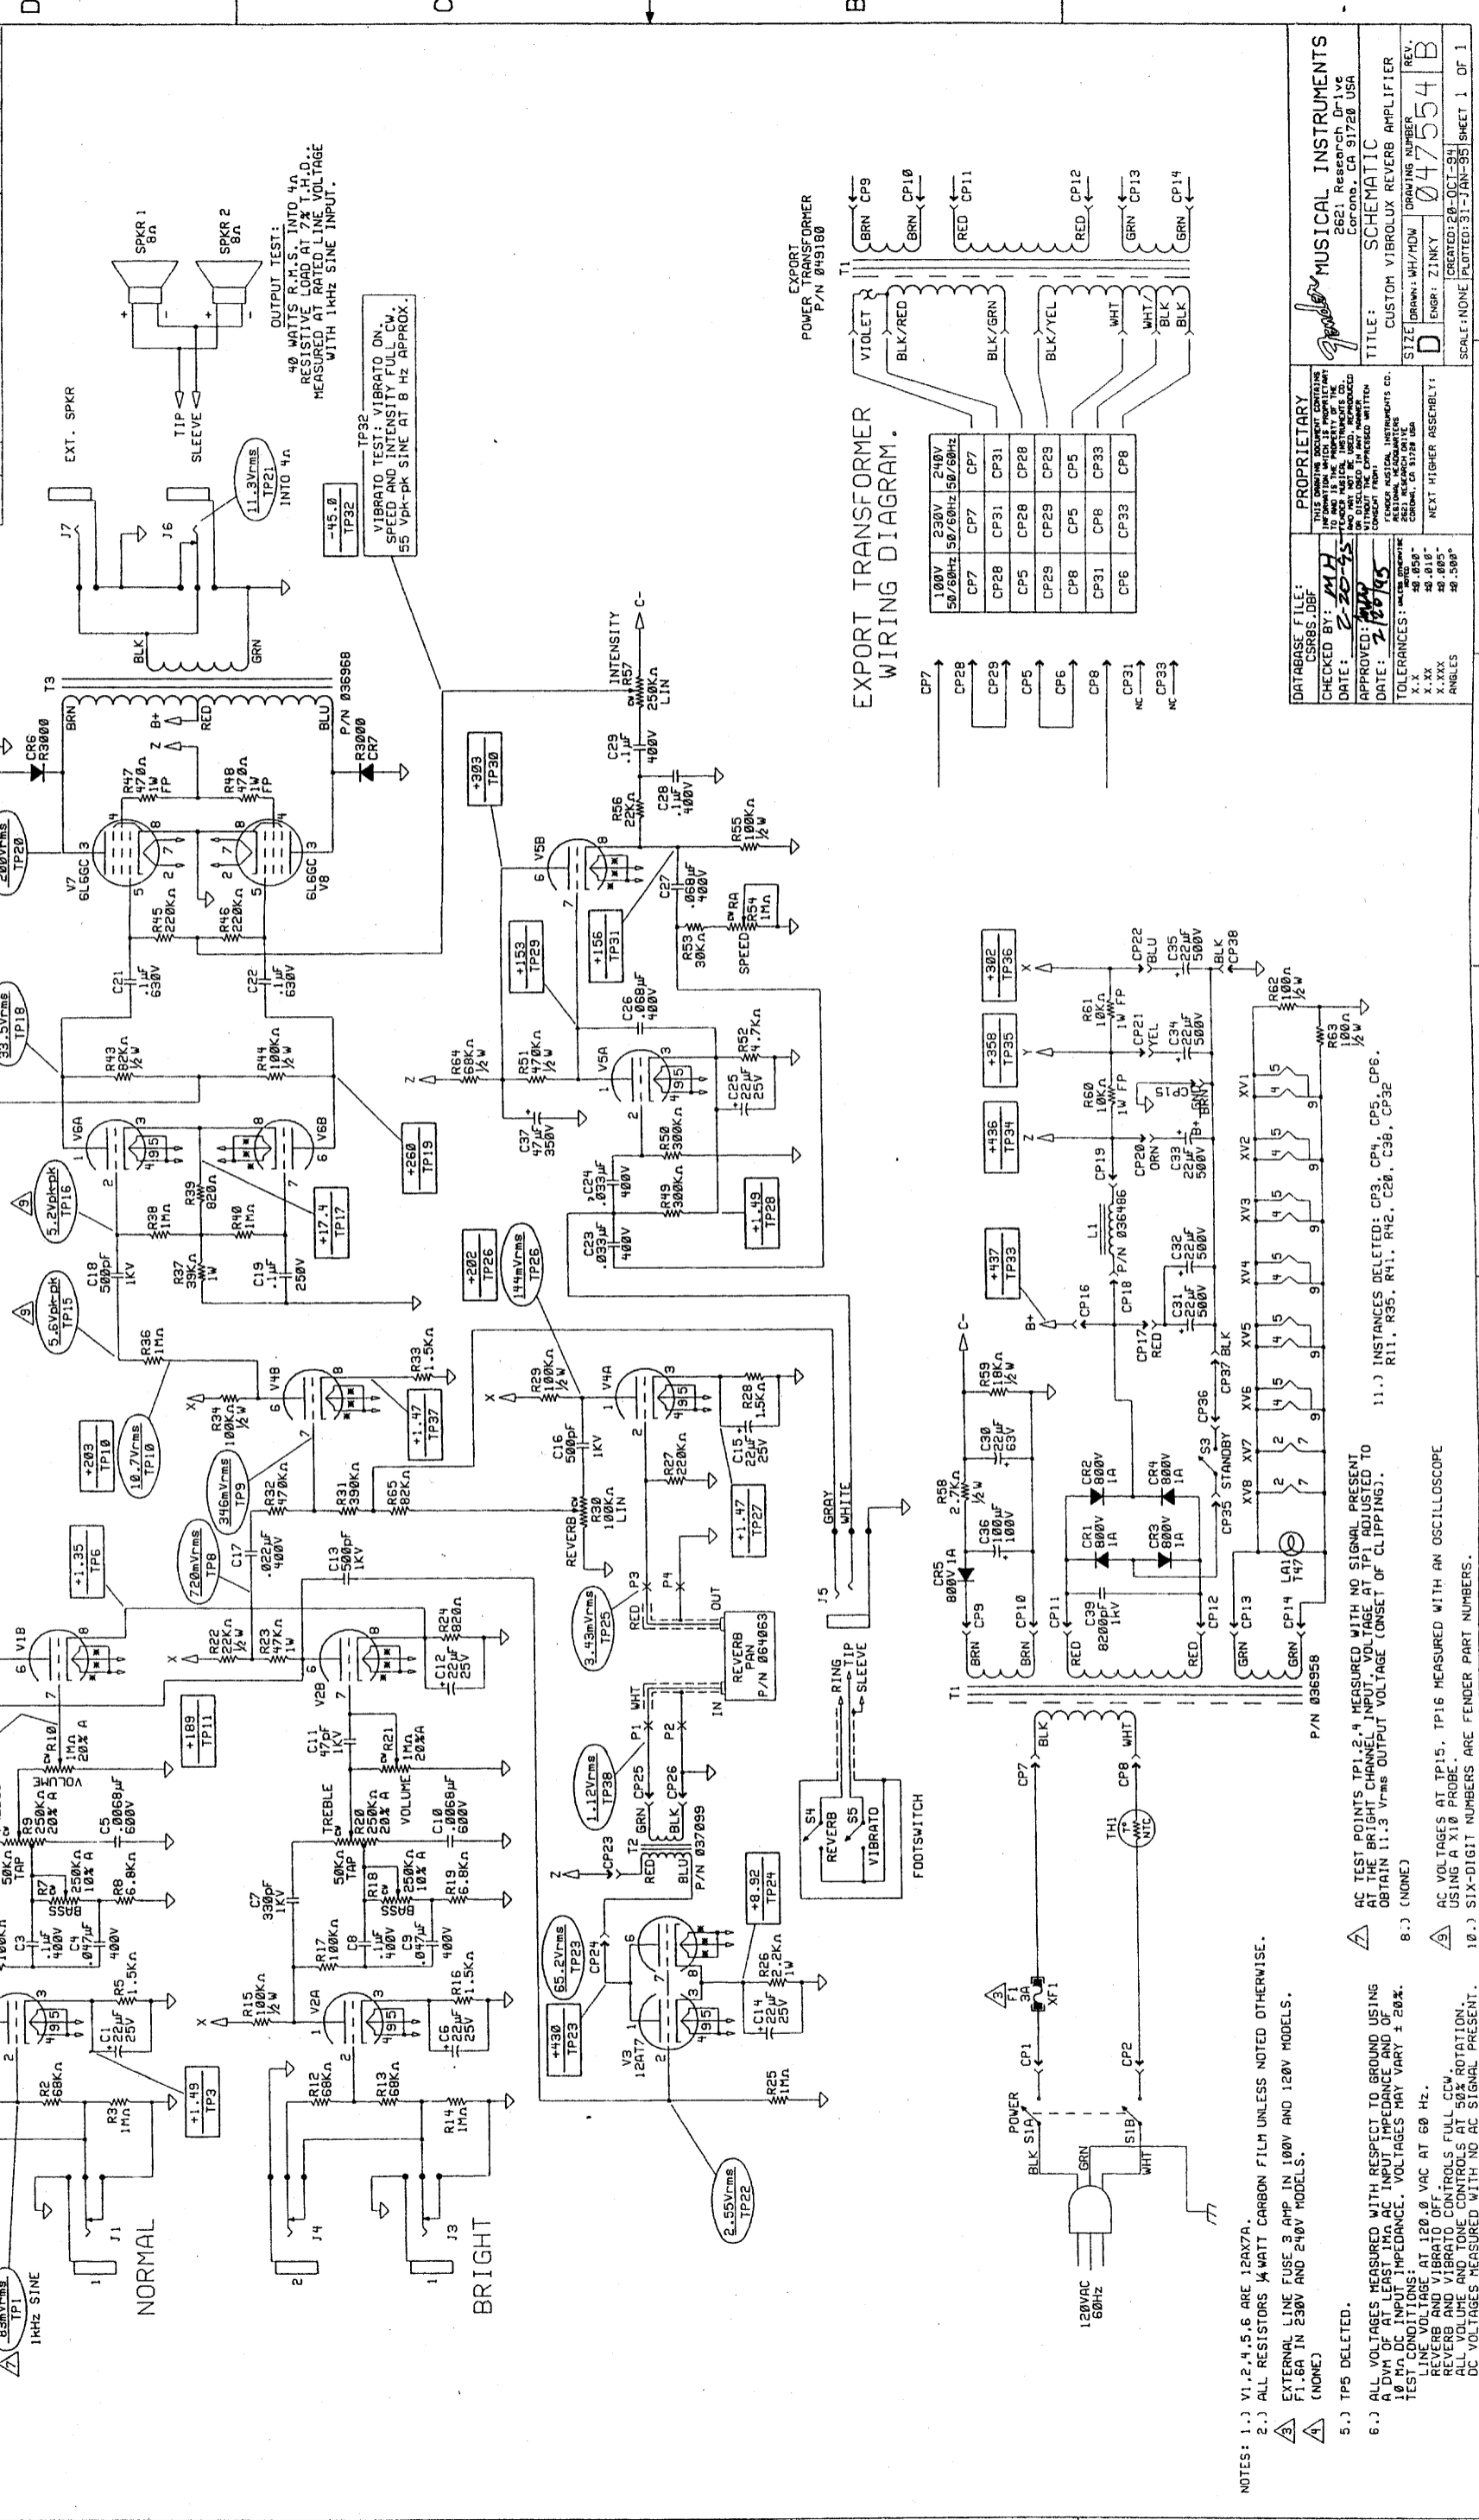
D C B

EXPORT TRANSFORMER WIRING DIAGRAM.

| 100V 50/60Hz | 230V 50/60Hz | 240V 50/60Hz |
|---|---|---|
| CP7 | CP7 | CP7 |
| CP28 | CP31 | CP31 |
| CP5 | CP28 | CP28 |
| CP29 | CP29 | CP29 |
| CP8 | CP5 | CP5 |
| CP31 | CP8 | CP33 |
| CP6 | CP33 | CP8 |

EXPORT POWER TRANSFORMER P/N 049180

OUTPUT TEST: 40 WATTS R.M.S. INTO 4Ω. RESISTIVE LOAD AT 7% T.H.D. MEASURED AT RATED LINE VOLTAGE WITH 1kHz SINE INPUT.

VIBRATO TEST: VIBRATO ON, SPEED AND INTENSITY FULL CW. 55 Vpk-pk SINE AT 8 Hz APPROX.

SPKR 1 8Ω SPKR 2 8Ω EXT. SPKR TIP SLEEVE

11.3Vrms TP21 INTO 4Ω

-45.0 TP32

NORMAL BRIGHT

1kHz SINE

FOOTSWITCH REVERB VIBRATO

REVERB PAN P/N 064063

120VAC 60Hz

POWER S1A S1B

P/N 036958

NOTES: 1.) V1,2,4,5,6 ARE 12AX7A.
2.) ALL RESISTORS ¼ WATT CARBON FILM UNLESS NOTED OTHERWISE.
3. EXTERNAL LINE FUSE 3 AMP IN 100V AND 120V MODELS. F1.6A IN 230V AND 240V MODELS.
4. (NONE)
5.) TP5 DELETED.
6.) ALL VOLTAGES MEASURED WITH RESPECT TO GROUND USING A DVM OF AT LEAST 1MΩ AC INPUT IMPEDANCE AND OF 10 MΩ DC INPUT IMPEDANCE. VOLTAGES MAY VARY ± 20%. TEST CONDITIONS: LINE VOLTAGE AT 120.0 VAC AT 60 Hz. REVERB AND VIBRATO OFF. REVERB AND VIBRATO CONTROLS FULL CCW. ALL VOLUME AND TONE CONTROLS AT 50% ROTATION. DC VOLTAGES MEASURED WITH NO AC SIGNAL PRESENT.
7. AC TEST POINTS TP1,2,4 MEASURED WITH NO SIGNAL PRESENT AT THE BRIGHT CHANNEL INPUT. VOLTAGE AT TP1 ADJUSTED TO OBTAIN 11.3 Vrms OUTPUT VOLTAGE (ONSET OF CLIPPING).
8.) (NONE)
9. AC VOLTAGES AT TP15, TP16 MEASURED WITH AN OSCILLOSCOPE USING A X10 PROBE.
10.) SIX-DIGIT NUMBERS ARE FENDER PART NUMBERS.
11.) INSTANCES DELETED: CP3, CP4, CP5, CP6, R11, R35, R41, R42, C20, C38, CP32

DATABASE FILE: CSR8S.DBF
CHECKED BY: MH DATE: 2-20-95
APPROVED: DATE: 2/20/95
TOLERANCES: X.X ±.050" X.XX ±.010" X.XXX ±.005" ANGLES ±.500°
PROPRIETARY
NEXT HIGHER ASSEMBLY:
MUSICAL INSTRUMENTS 2621 Research Drive Corona, CA 91720 USA
TITLE: SCHEMATIC CUSTOM VIBROLUX REVERB AMPLIFIER
SIZE D DRAWN: WH/MDW ENGR: ZINKY DRAWING NUMBER 047554 REV. B
CREATED: 20-OCT-94 PLOTTED: 31-JAN-95 SCALE: NONE SHEET 1 OF 1